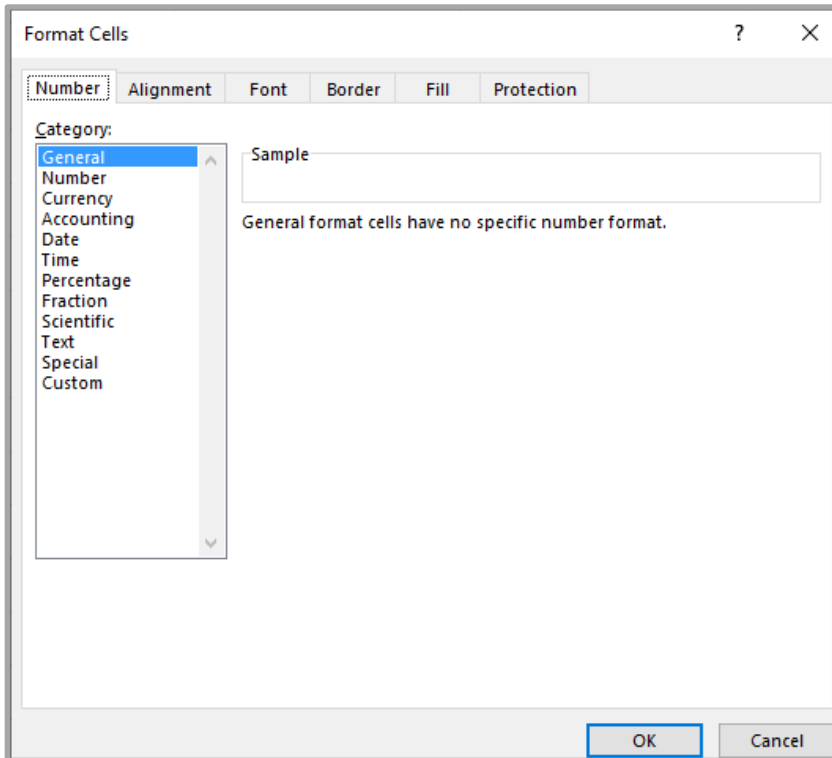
Format Cells

?

X

Number

Alignment

Font

Border

Fill

Protection

Category:

General
Number
Currency
Accounting
Date
Time
Percentage
Fraction
Scientific
Text
Special
Custom

Sample

General format cells have no specific number format.

OK

Cancel